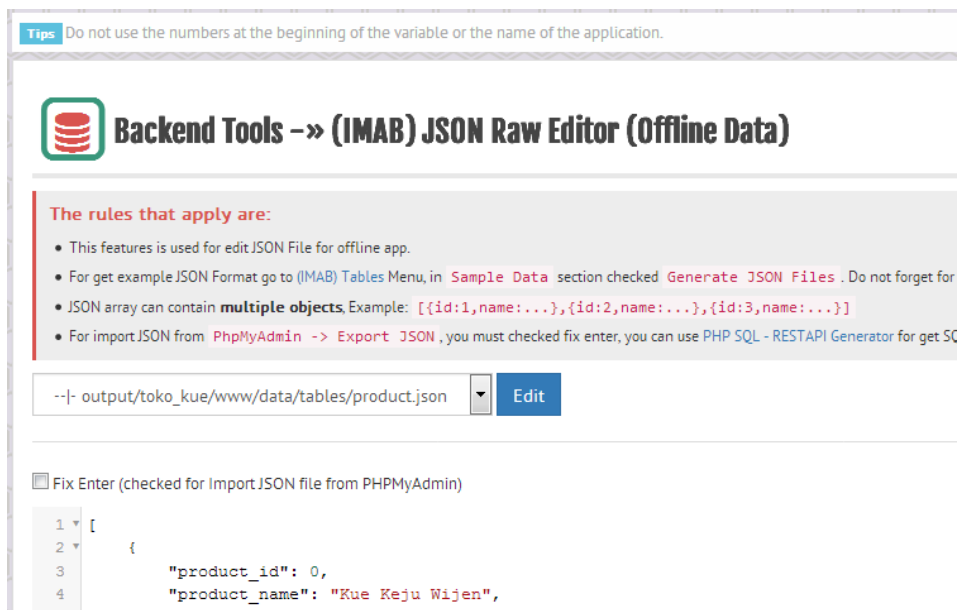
Tips Do not use the numbers at the beginning of the variable or the name of the application.

Backend Tools -» (IMAB) JSON Raw Editor (Offline Data)

The rules that apply are:

- This features is used for edit JSON File for offline app.
- For get example JSON Format go to (IMAB) Tables Menu, in Sample Data section checked Generate JSON Files. Do not forget for
- JSON array can contain **multiple objects**, Example: [{id:1,name:...},{id:2,name:...},{id:3,name:...}]
- For import JSON from PhpMyAdmin -> Export JSON, you must checked fix enter, you can use PHP SQL - RESTAPI Generator for get SQ

--|- output/toko_kue/www/data/tables/product.json

Edit

Fix Enter (checked for Import JSON file from PHPMyAdmin)

1 [
2     {
3         "product_id": 0,
4         "product_name": "Kue Keju Wijen",